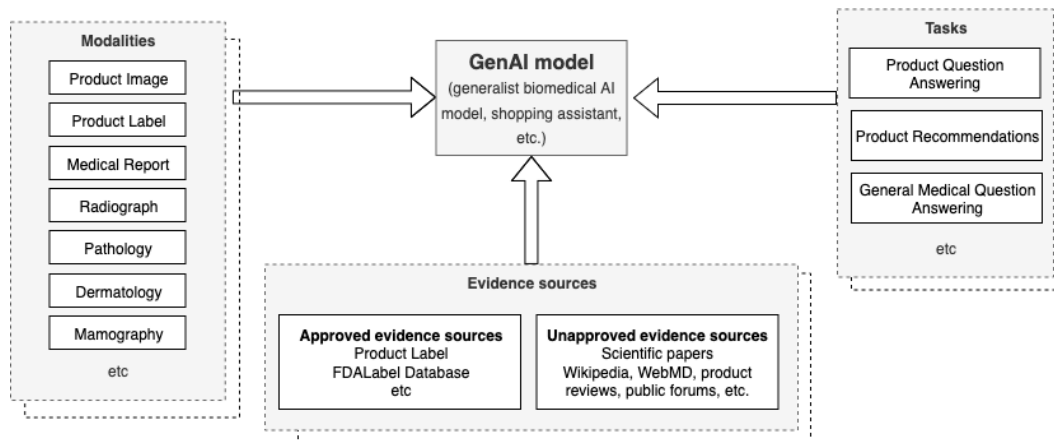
Modalities

Product Image

Product Label

Medical Report

Radiograph

Pathology

Dermatology

Mamography

etc

GenAI model
(generalist biomedical AI model, shopping assistant, etc.)

Tasks

Product Question Answering

Product Recommendations

General Medical Question Answering

etc

Evidence sources

Approved evidence sources
Product Label
FDALabel Database
etc

Unapproved evidence sources
Scientific papers
Wikipedia, WebMD, product reviews, public forums, etc.